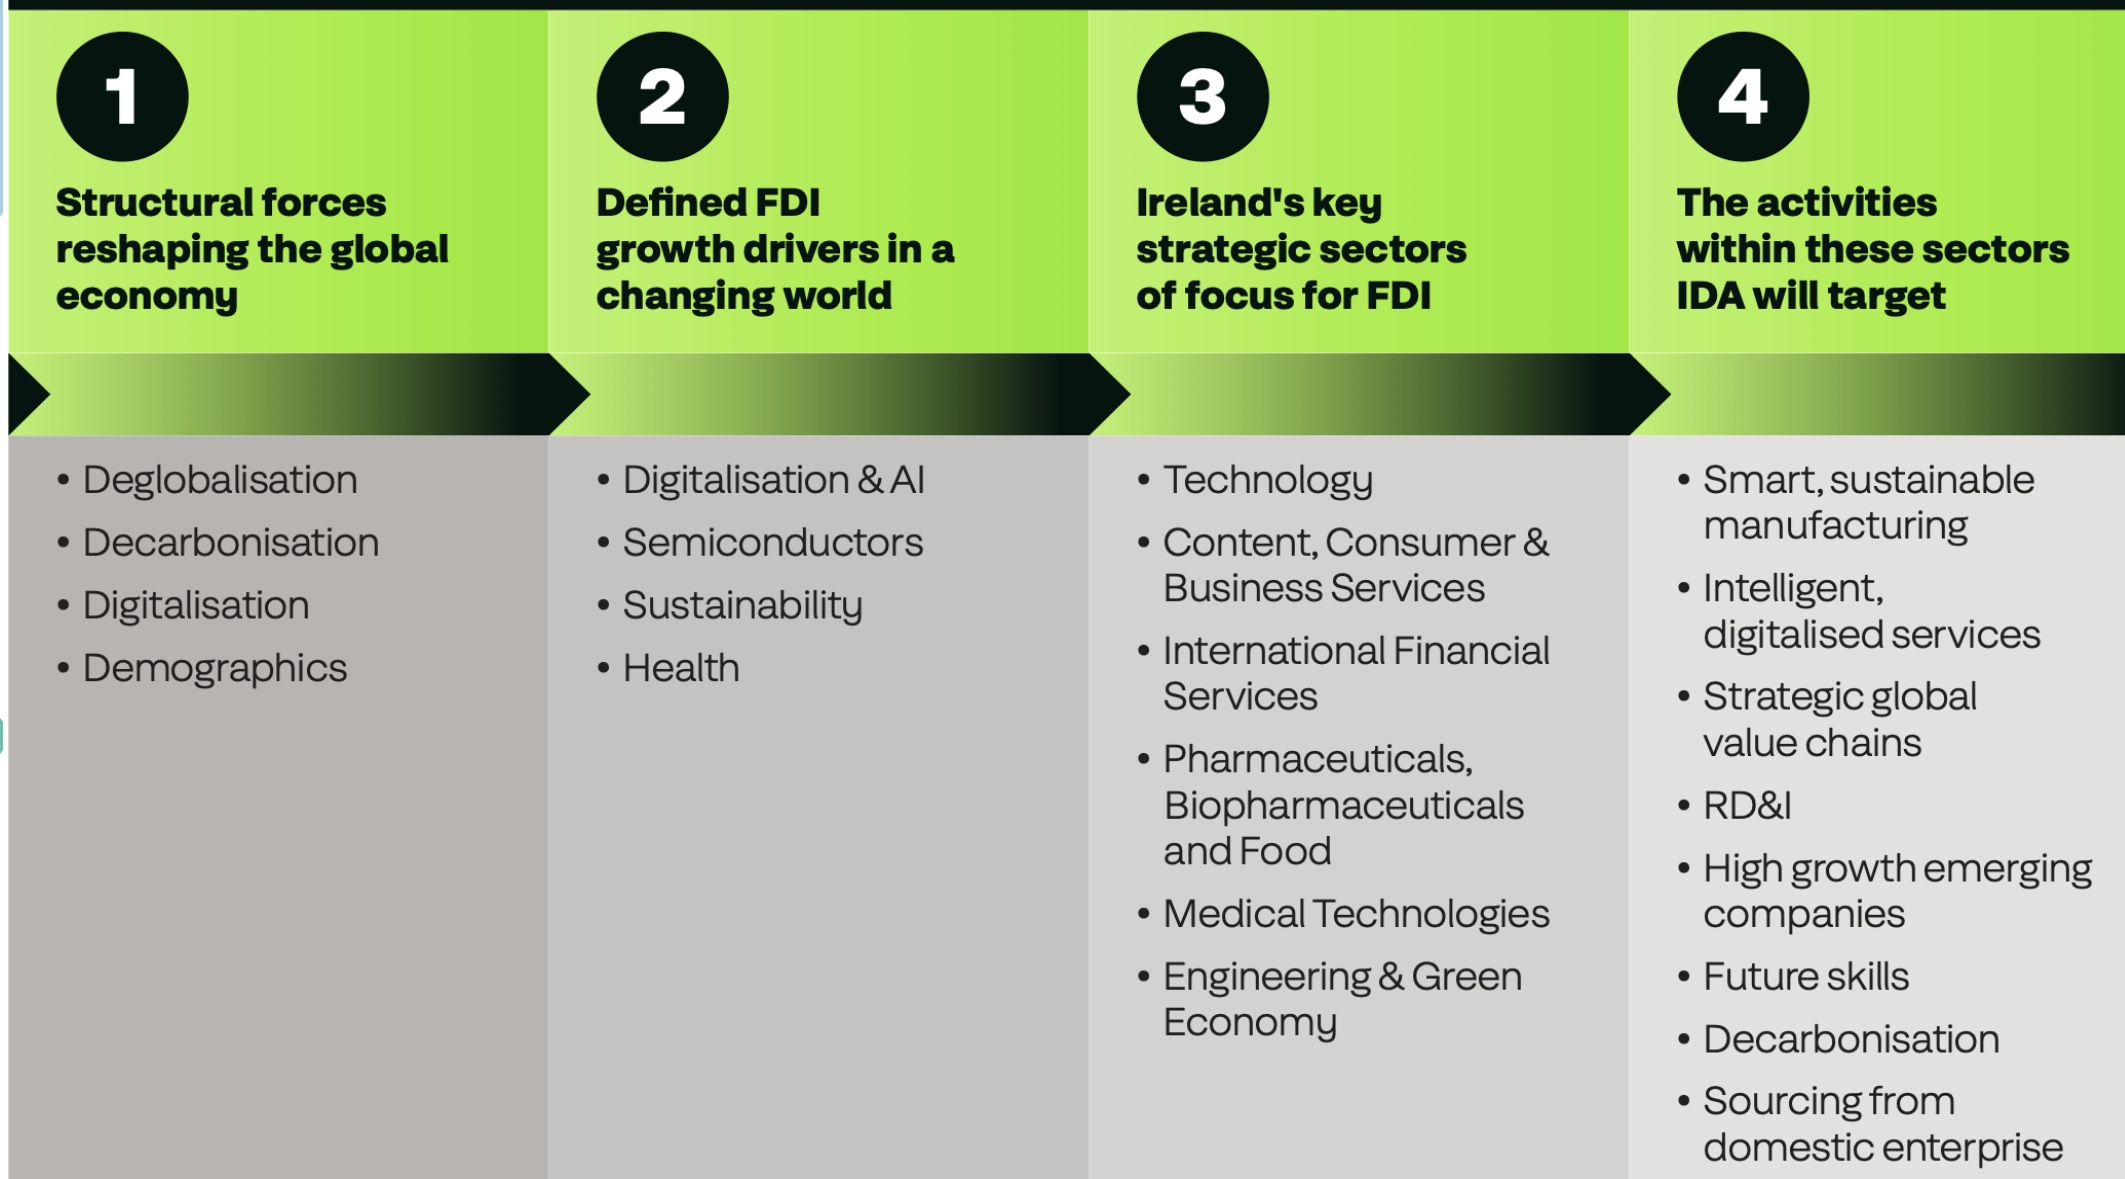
1

Structural forces reshaping the global economy

• Deglobalisation
• Decarbonisation
• Digitalisation
• Demographics

2

Defined FDI growth drivers in a changing world

• Digitalisation & AI
• Semiconductors
• Sustainability
• Health

3

Ireland's key strategic sectors of focus for FDI

• Technology
• Content, Consumer & Business Services
• International Financial Services
• Pharmaceuticals, Biopharmaceuticals and Food
• Medical Technologies
• Engineering & Green Economy

4

The activities within these sectors IDA will target

• Smart, sustainable manufacturing
• Intelligent, digitalised services
• Strategic global value chains
• RD&I
• High growth emerging companies
• Future skills
• Decarbonisation
• Sourcing from domestic enterprise